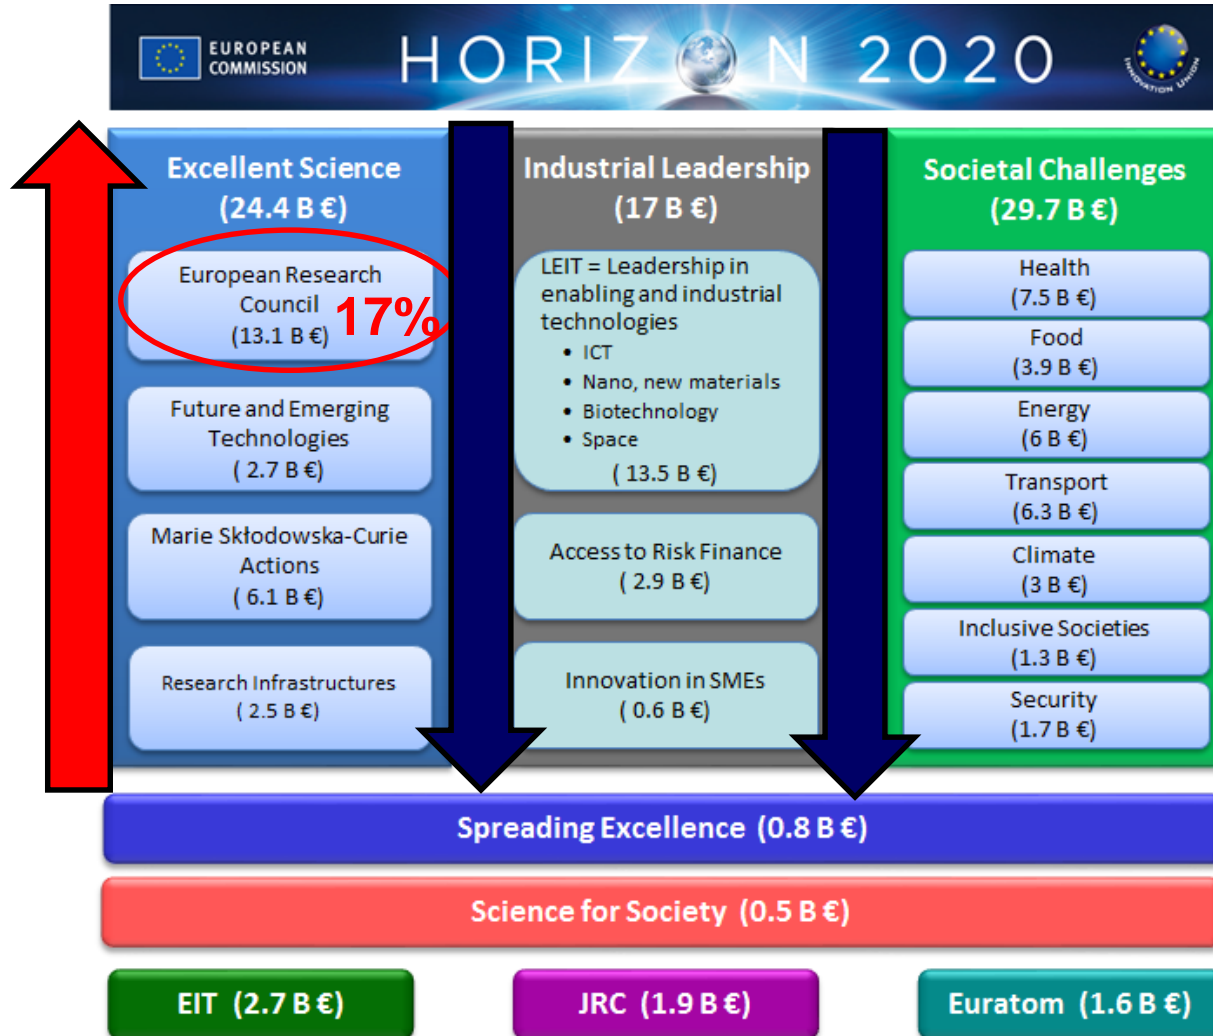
EUROPEAN COMMISSION

HORIZON 2020

INNOVATION UNION

Excellent Science (24.4 B €)

European Research Council (13.1 B €)

17%

Future and Emerging Technologies ( 2.7 B €)

Marie Skłodowska-Curie Actions ( 6.1 B €)

Research Infrastructures ( 2.5 B €)

Industrial Leadership (17 B €)

LEIT = Leadership in enabling and industrial technologies
- ICT
- Nano, new materials
- Biotechnology
- Space

( 13.5 B €)

Access to Risk Finance ( 2.9 B €)

Innovation in SMEs ( 0.6 B €)

Societal Challenges (29.7 B €)

Health (7.5 B €)

Food (3.9 B €)

Energy (6 B €)

Transport (6.3 B €)

Climate (3 B €)

Inclusive Societies (1.3 B €)

Security (1.7 B €)

Spreading Excellence (0.8 B €)

Science for Society (0.5 B €)

EIT (2.7 B €)

JRC (1.9 B €)

Euratom (1.6 B €)